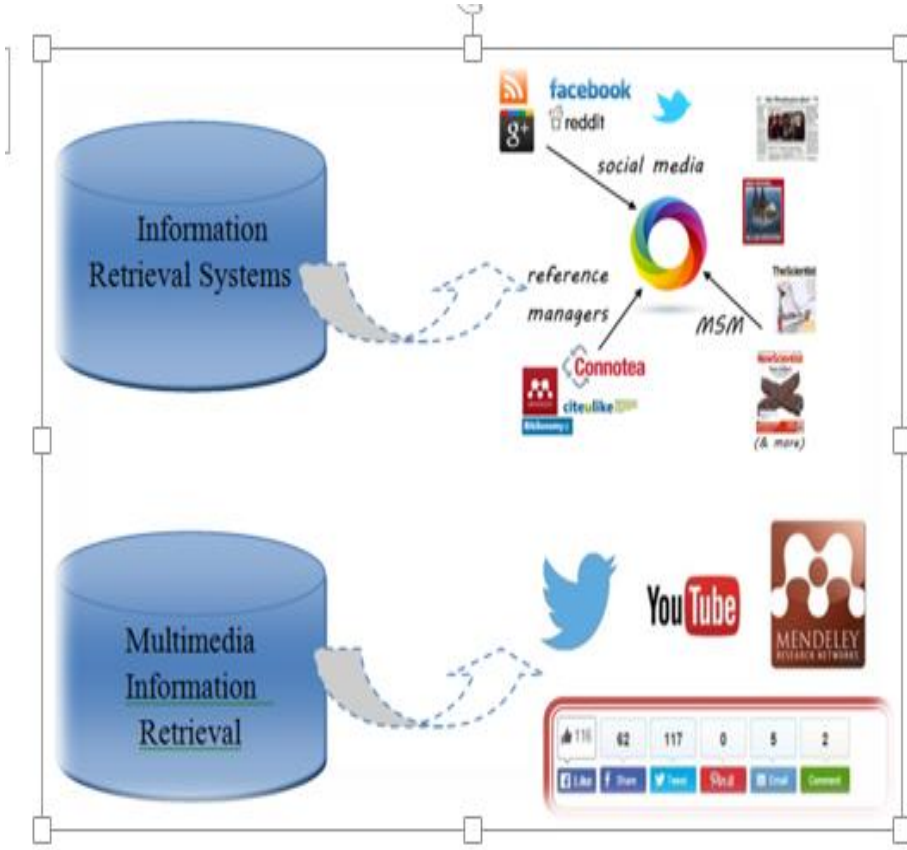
Information Retrieval Systems

facebook
reddit
social media
reference managers
MSM
Connotea
citeulike
Bibsonomy
TheScientist
NewScientist
(& more)

Multimedia Information Retrieval

YouTube
MENDELEY RESEARCH NETWORKS

116
62
117
0
5
2
Like
Share
Tweet
Pin it
Email
Comment